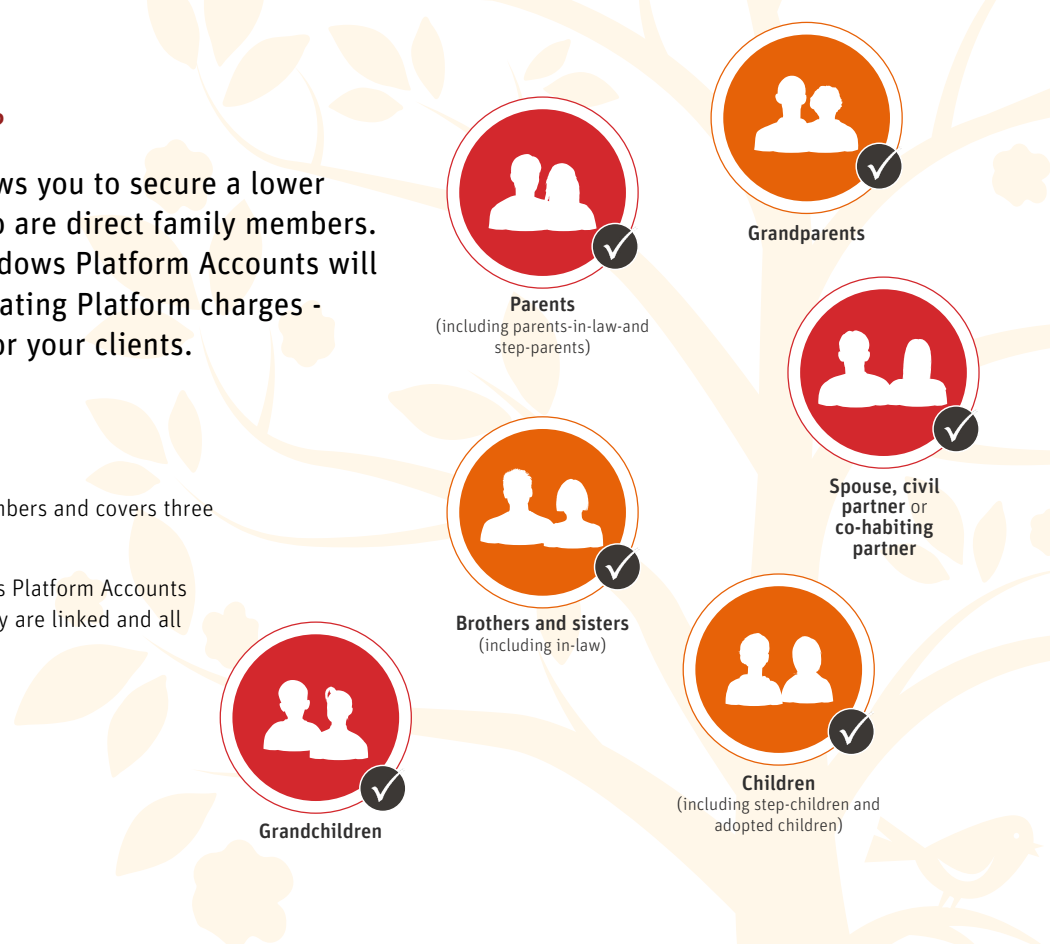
ws you to secure a lower
o are direct family members.
dows Platform Accounts will
ating Platform charges -
or your clients.

nbers and covers three

s Platform Accounts
y are linked and all

Grandparents

Parents
(including parents-in-law-and step-parents)

Spouse, civil partner or co-habiting partner

Brothers and sisters
(including in-law)

Children
(including step-children and adopted children)

Grandchildren